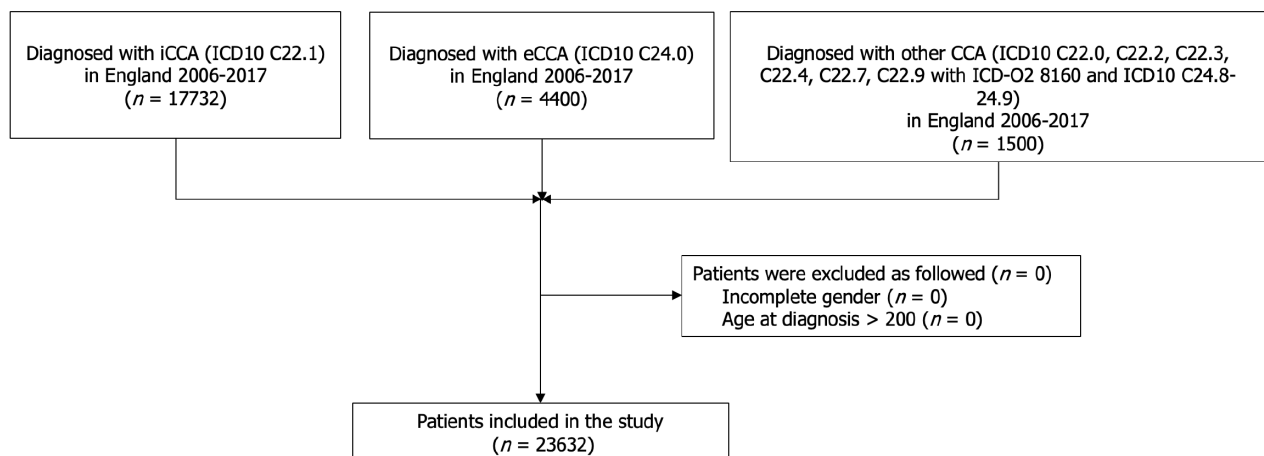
Diagnosed with iCCA (ICD10 C22.1) in England 2006-2017 ($n$ = 17732)

Diagnosed with eCCA (ICD10 C24.0) in England 2006-2017 ($n$ = 4400)

Diagnosed with other CCA (ICD10 C22.0, C22.2, C22.3, C22.4, C22.7, C22.9 with ICD-O2 8160 and ICD10 C24.8-24.9) in England 2006-2017 ($n$ = 1500)

Patients were excluded as followed ($n$ = 0)
Incomplete gender ($n$ = 0)
Age at diagnosis > 200 ($n$ = 0)

Patients included in the study ($n$ = 23632)